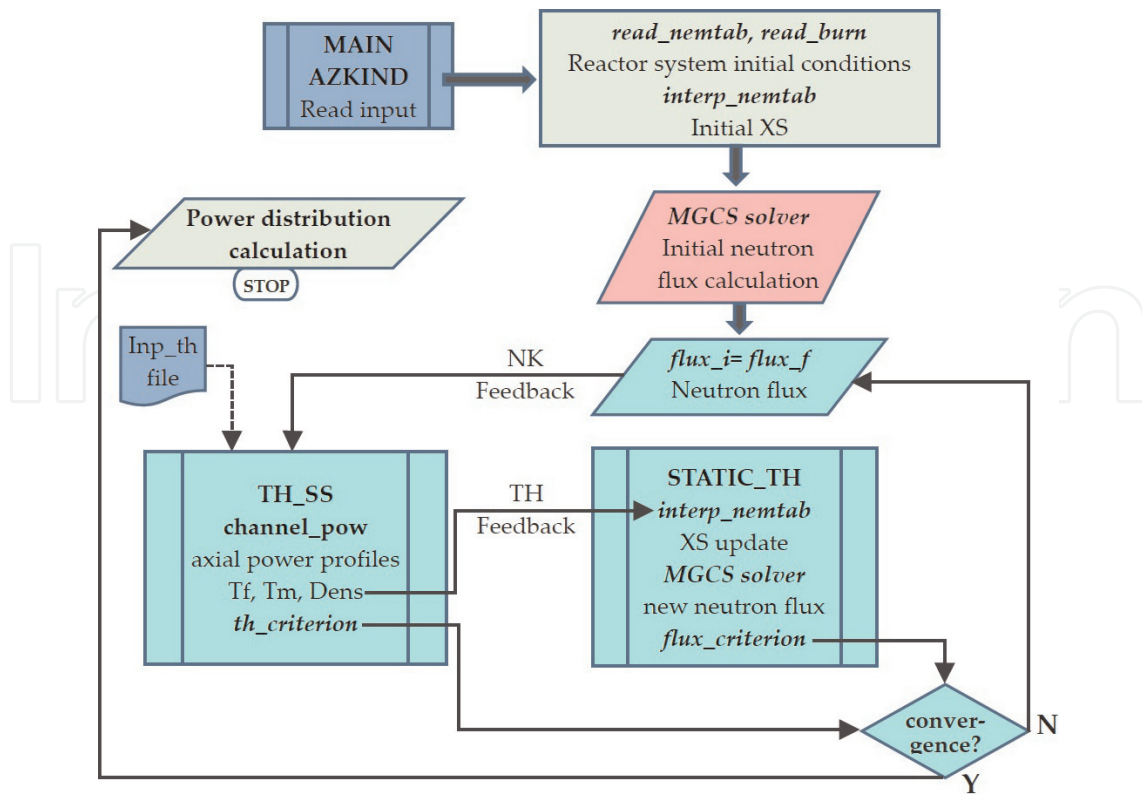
MAIN
AZKIND
Read input

read_nemtab, read_burn
Reactor system initial conditions
interp_nemtab
Initial XS

Power distribution calculation
STOP

MGCS solver
Initial neutron flux calculation

Inp_th file

NK Feedback

flux_i= flux_f
Neutron flux

TH_SS
channel_pow
axial power profiles
Tf, Tm, Dens
th_criterion

TH Feedback

STATIC_TH
interp_nemtab
XS update
MGCS solver
new neutron flux
flux_criterion

convergence?

N

Y